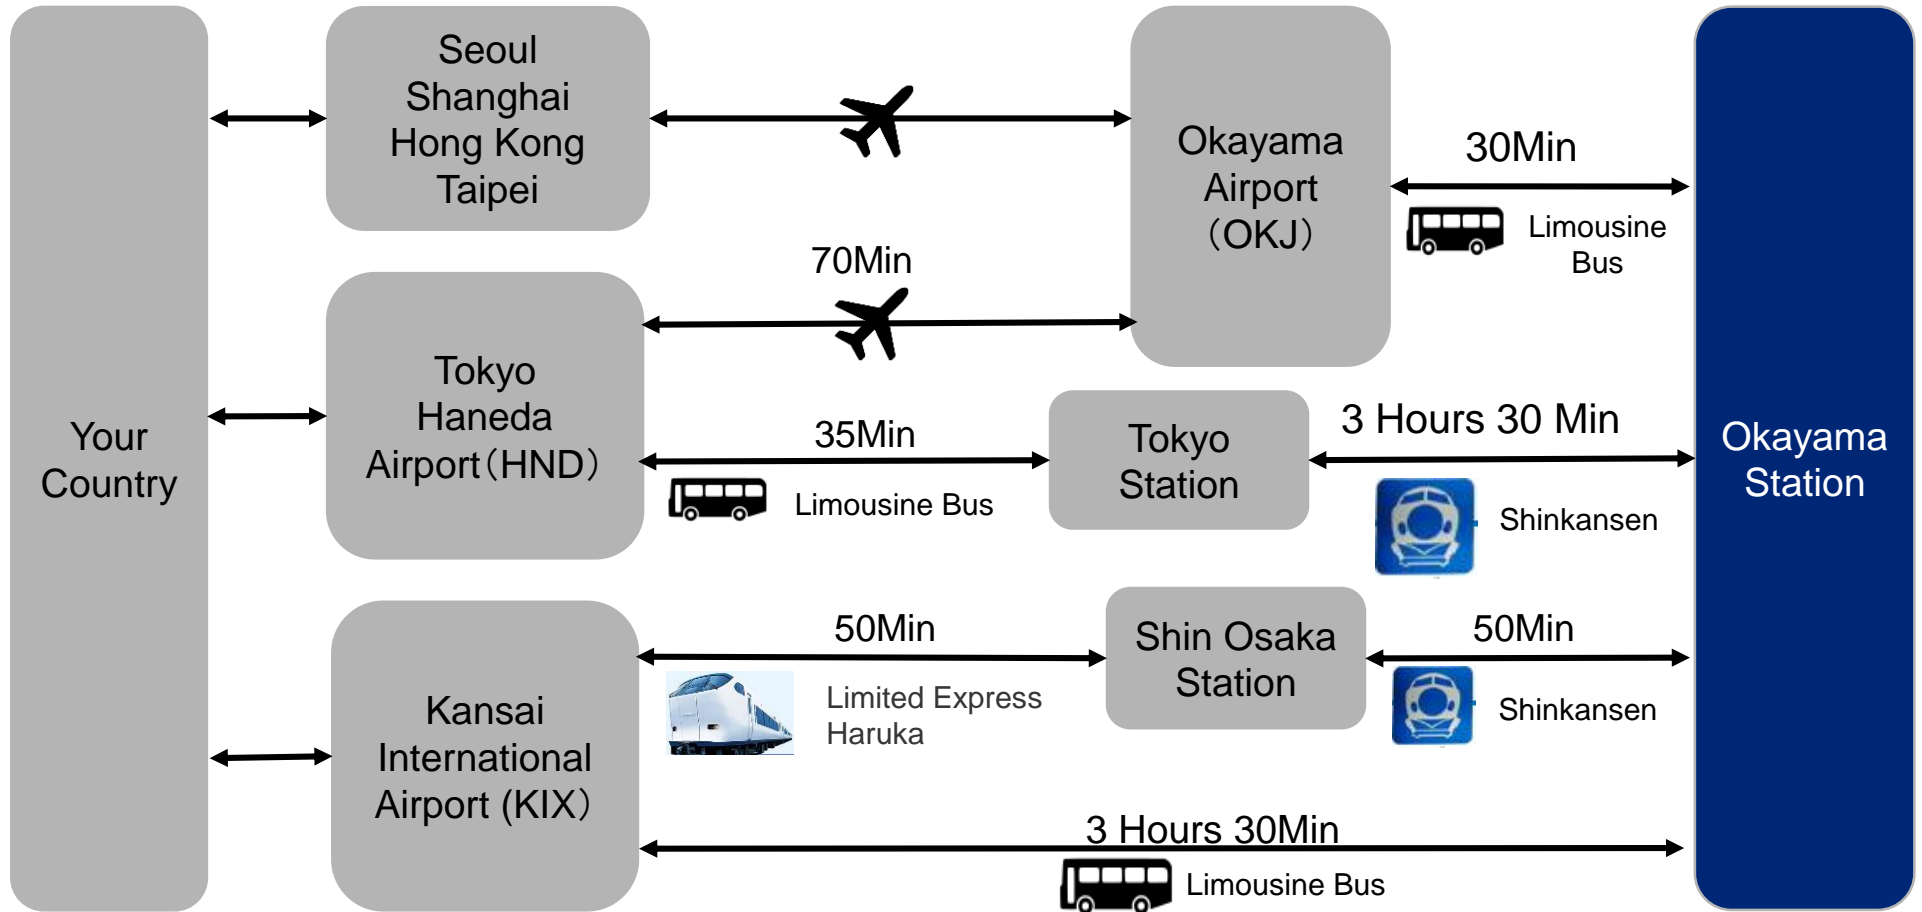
Your Country

Seoul
Shanghai
Hong Kong
Taipei

Okayama Airport (OKJ)

30Min

Limousine Bus

70Min

Tokyo Haneda Airport(HND)

35Min

Limousine Bus

Tokyo Station

3 Hours 30 Min

Shinkansen

Okayama Station

Kansai International Airport (KIX)

50Min

Limited Express Haruka

Shin Osaka Station

50Min

Shinkansen

3 Hours 30Min

Limousine Bus